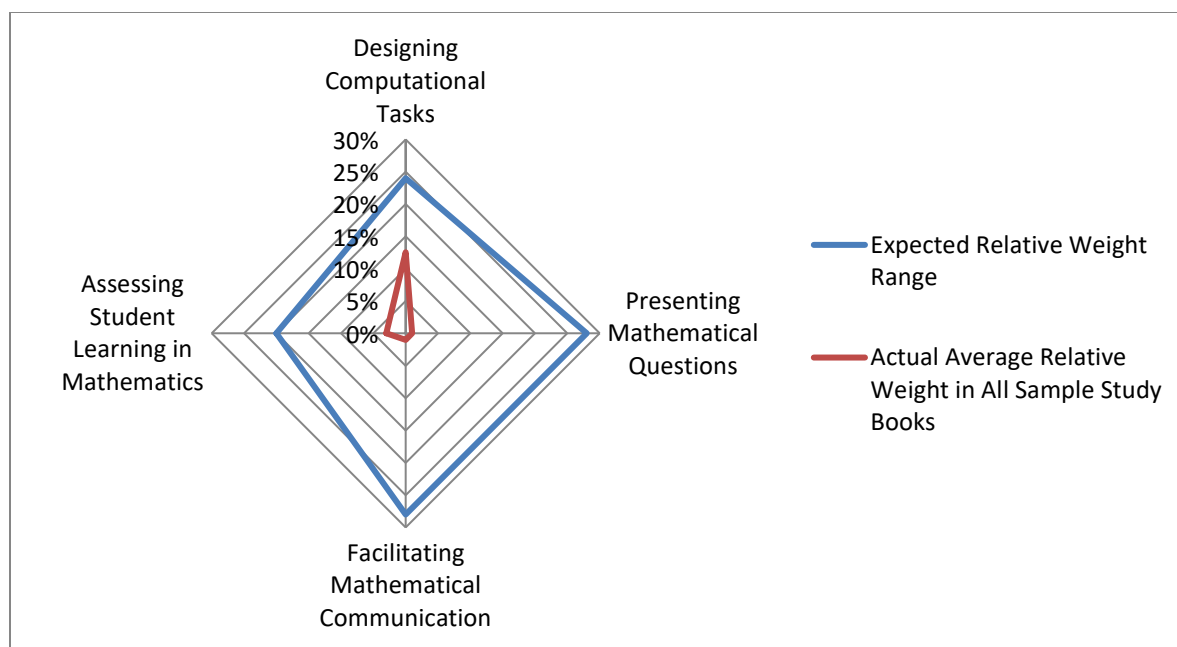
Designing Computational Tasks

30%
25%
20%
15%
10%
5%
0%

Assessing Student Learning in Mathematics

Presenting Mathematical Questions

Facilitating Mathematical Communication

Expected Relative Weight Range

Actual Average Relative Weight in All Sample Study Books